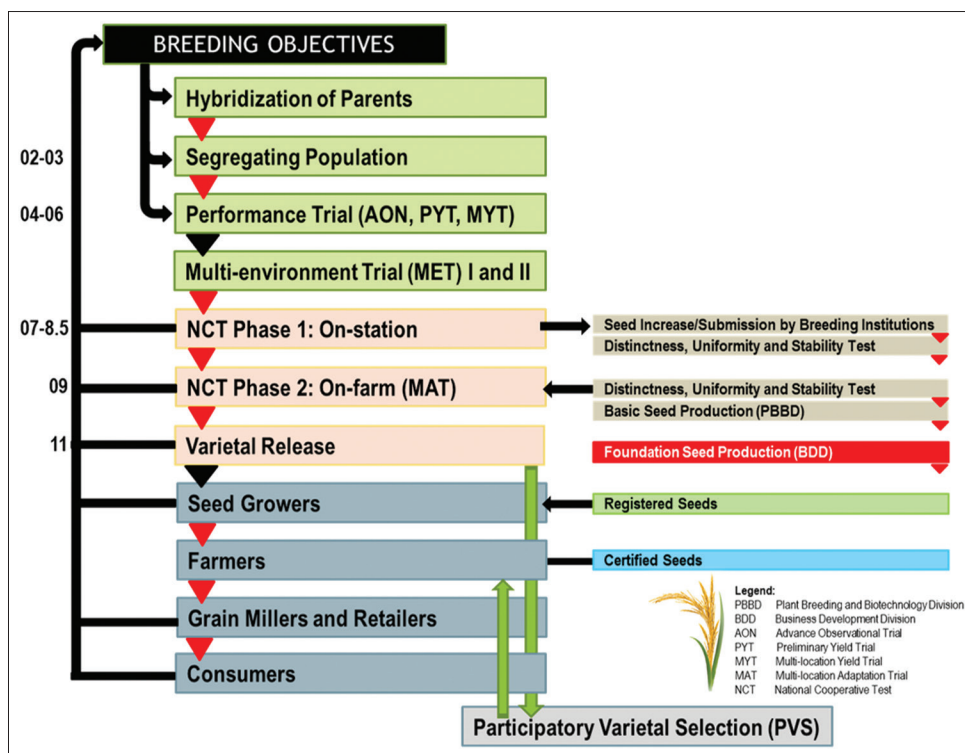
BREEDING OBJECTIVES

Hybridization of Parents

02-03

Segregating Population

04-06

Performance Trial (AON, PYT, MYT)

Multi-environment Trial (MET) I and II

07-8.5

NCT Phase 1: On-station

Seed Increase/Submission by Breeding Institutions

Distinctness, Uniformity and Stability Test

09

NCT Phase 2: On-farm (MAT)

Distinctness, Uniformity and Stability Test

Basic Seed Production (PBBD)

11

Varietal Release

Foundation Seed Production (BDD)

Seed Growers

Registered Seeds

Farmers

Certified Seeds

Grain Millers and Retailers

Consumers

Legend:

| | |
|---|---|
| PBBD | Plant Breeding and Biotechnology Division |
| BDD | Business Development Division |
| AON | Advance Observational Trial |
| PYT | Preliminary Yield Trial |
| MYT | Multi-location Yield Trial |
| MAT | Multi-location Adaptation Trial |
| NCT | National Cooperative Test |

Participatory Varietal Selection (PVS)